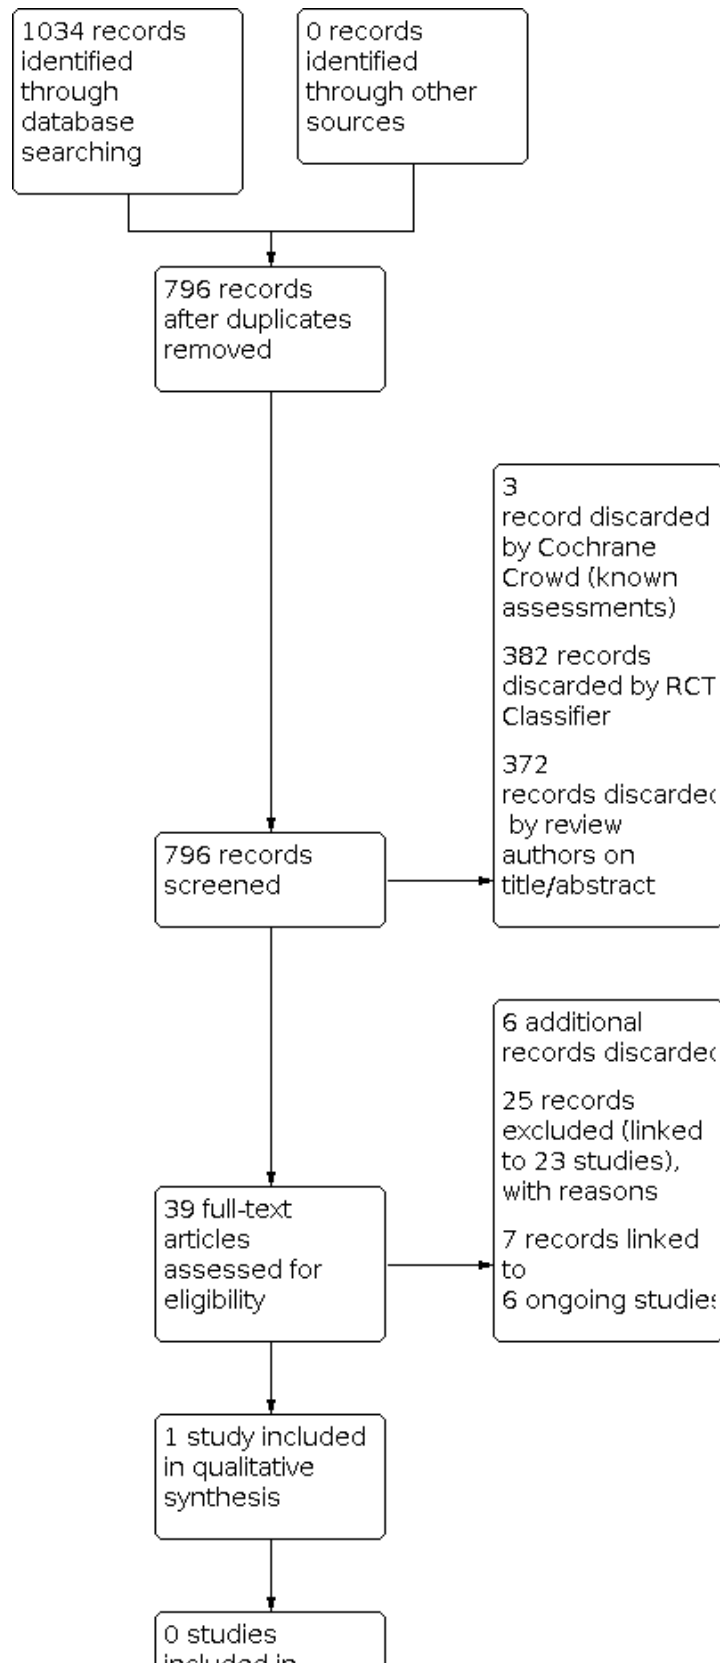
1034 records identified through database searching

0 records identified through other sources

796 records after duplicates removed

3 record discarded by Cochrane Crowd (known assessments)

382 records discarded by RCT Classifier

372 records discarde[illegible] by review authors on title/abstract

796 records screened

6 additional records discarde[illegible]

25 records excluded (linked to 23 studies), with reasons

7 records linked to 6 ongoing studie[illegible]

39 full-text articles assessed for eligibility

1 study included in qualitative synthesis

0 studies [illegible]